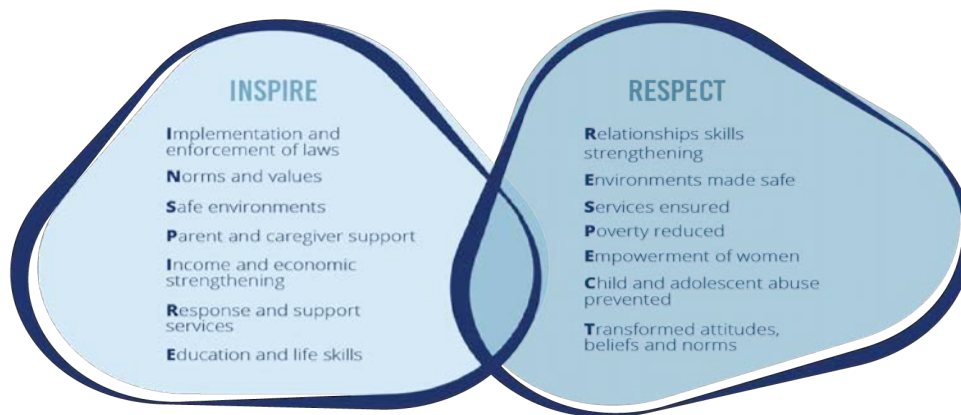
INSPIRE

Implementation and enforcement of laws

Norms and values

Safe environments

Parent and caregiver support

Income and economic strengthening

Response and support services

Education and life skills

RESPECT

Relationships skills strengthening

Environments made safe

Services ensured

Poverty reduced

Empowerment of women

Child and adolescent abuse prevented

Transformed attitudes, beliefs and norms